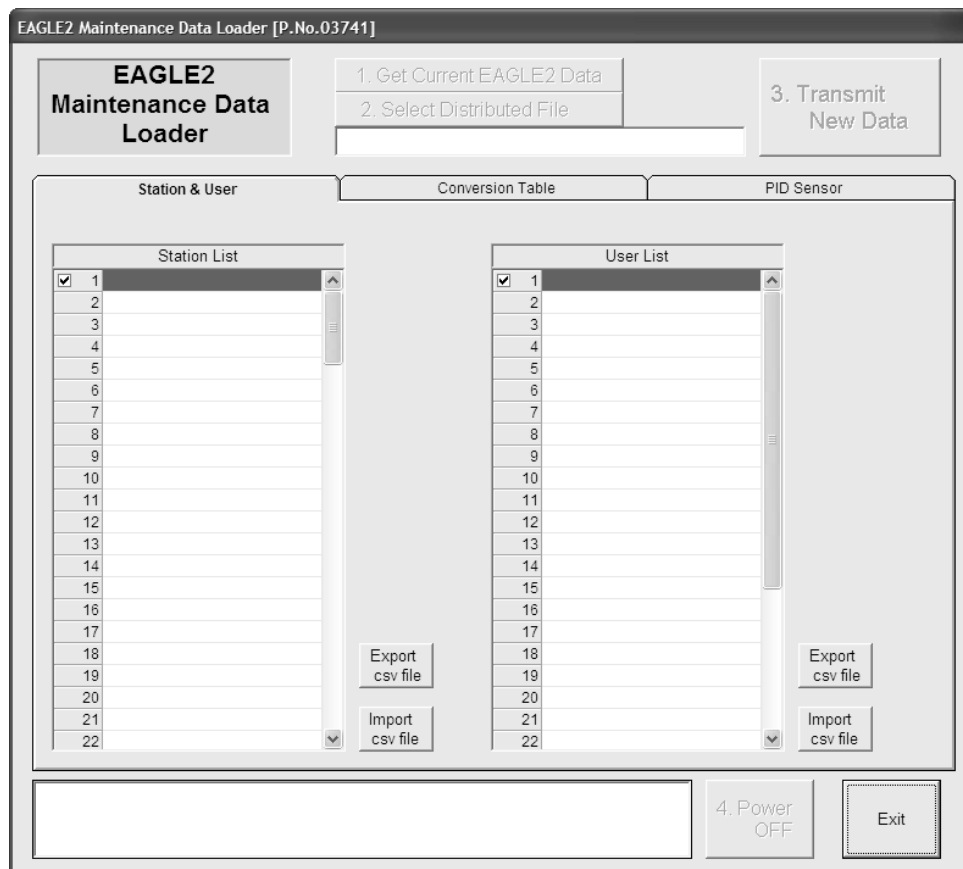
EAGLE2 Maintenance Data Loader [P.No.03741]

EAGLE2 Maintenance Data Loader

1. Get Current EAGLE2 Data

2. Select Distributed File

3. Transmit New Data

Station & User

Conversion Table

PID Sensor

| Station List |
|---|
| 1 |
| 2 |
| 3 |
| 4 |
| 5 |
| 6 |
| 7 |
| 8 |
| 9 |
| 10 |
| 11 |
| 12 |
| 13 |
| 14 |
| 15 |
| 16 |
| 17 |
| 18 |
| 19 |
| 20 |
| 21 |
| 22 |

Export csv file

Import csv file

| User List |
|---|
| 1 |
| 2 |
| 3 |
| 4 |
| 5 |
| 6 |
| 7 |
| 8 |
| 9 |
| 10 |
| 11 |
| 12 |
| 13 |
| 14 |
| 15 |
| 16 |
| 17 |
| 18 |
| 19 |
| 20 |
| 21 |
| 22 |

Export csv file

Import csv file

4. Power OFF

Exit